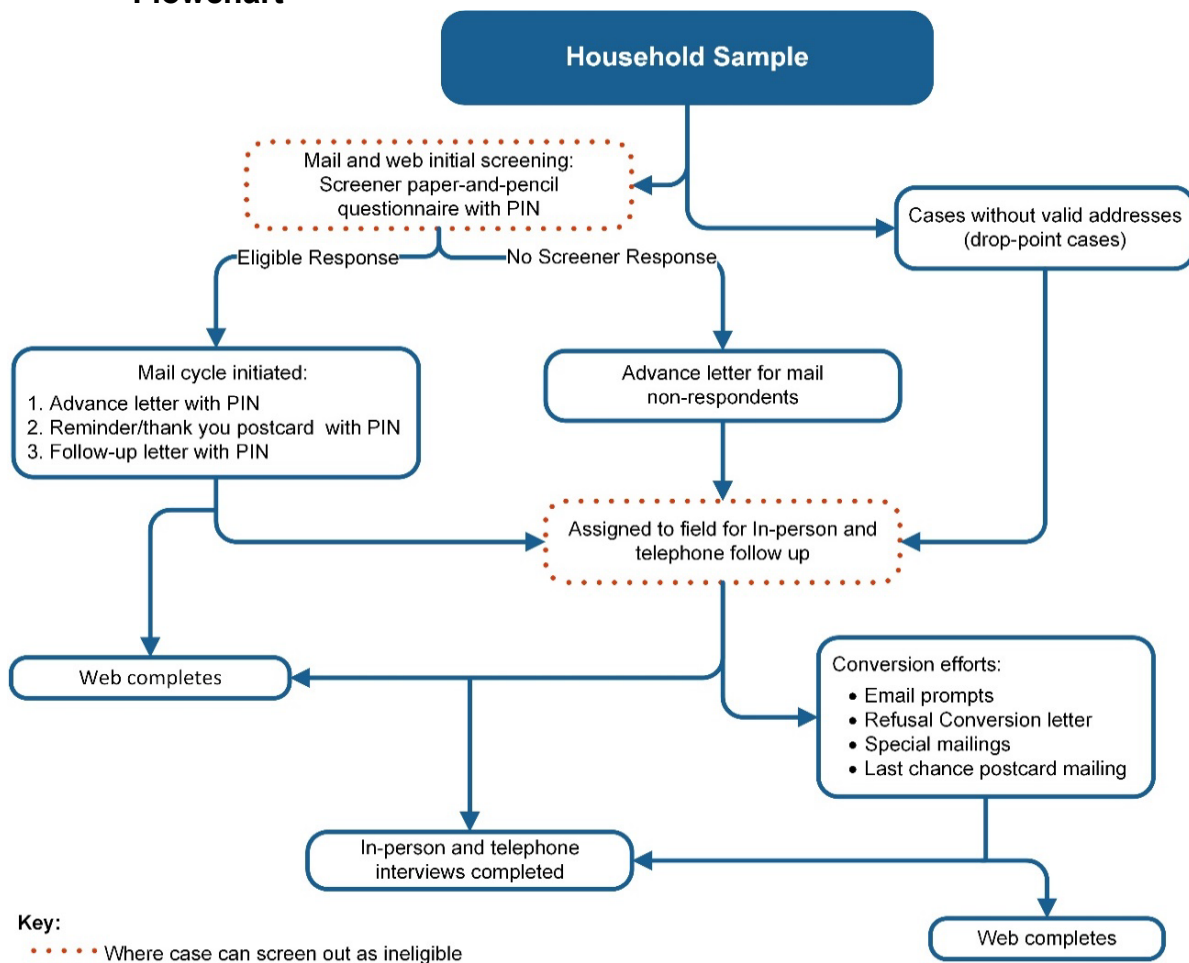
Flowchart

Household Sample

Mail and web initial screening: Screener paper-and-pencil questionnaire with PIN

Cases without valid addresses (drop-point cases)

Eligible Response

No Screener Response

Mail cycle initiated:
1. Advance letter with PIN
2. Reminder/thank you postcard with PIN
3. Follow-up letter with PIN

Advance letter for mail non-respondents

Assigned to field for In-person and telephone follow up

Web completes

Conversion efforts:
• Email prompts
• Refusal Conversion letter
• Special mailings
• Last chance postcard mailing

In-person and telephone interviews completed

Web completes

Key:
Where case can screen out as ineligible